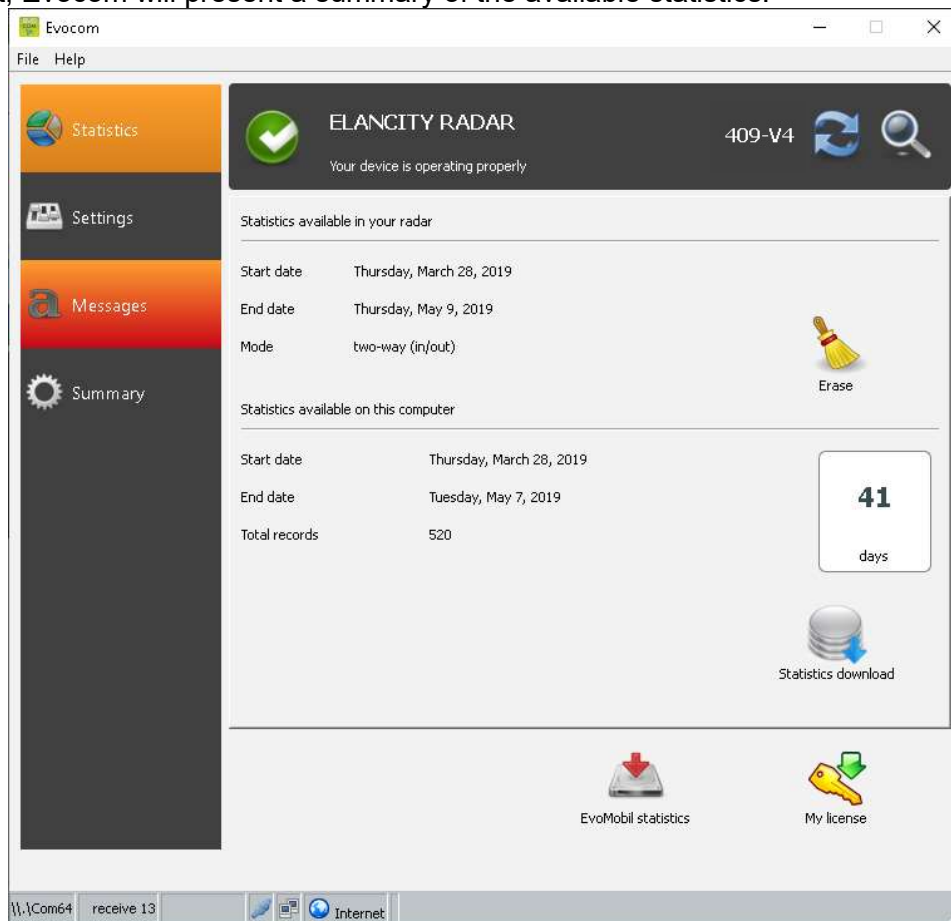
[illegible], Evocom will present a summary of the available statistics.

Evocom

File Help

Statistics

Settings

Messages

Summary

ELANCITY RADAR

Your device is operating properly

409-V4

Statistics available in your radar

Start date Thursday, March 28, 2019

End date Thursday, May 9, 2019

Mode two-way (in/out)

Erase

Statistics available on this computer

Start date Thursday, March 28, 2019

End date Tuesday, May 7, 2019

Total records 520

41

days

Statistics download

EvoMobil statistics

My license

\\.\Com64 receive 13 Internet